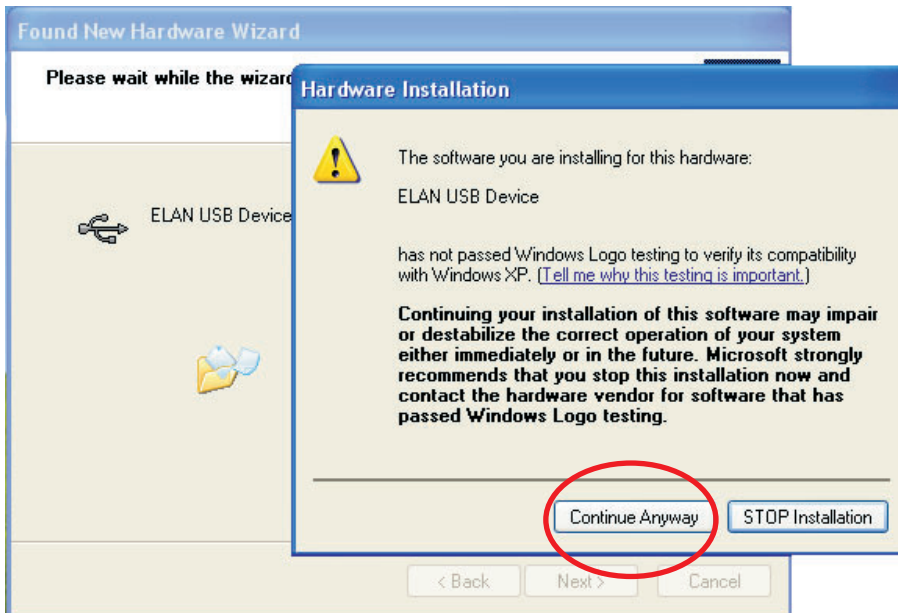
Found New Hardware Wizard

Please wait while the wizard

ELAN USB Device

Hardware Installation

The software you are installing for this hardware:

ELAN USB Device

has not passed Windows Logo testing to verify its compatibility with Windows XP. (Tell me why this testing is important.)

Continuing your installation of this software may impair or destabilize the correct operation of your system either immediately or in the future. Microsoft strongly recommends that you stop this installation now and contact the hardware vendor for software that has passed Windows Logo testing.

Continue Anyway

STOP Installation

< Back

Next >

Cancel